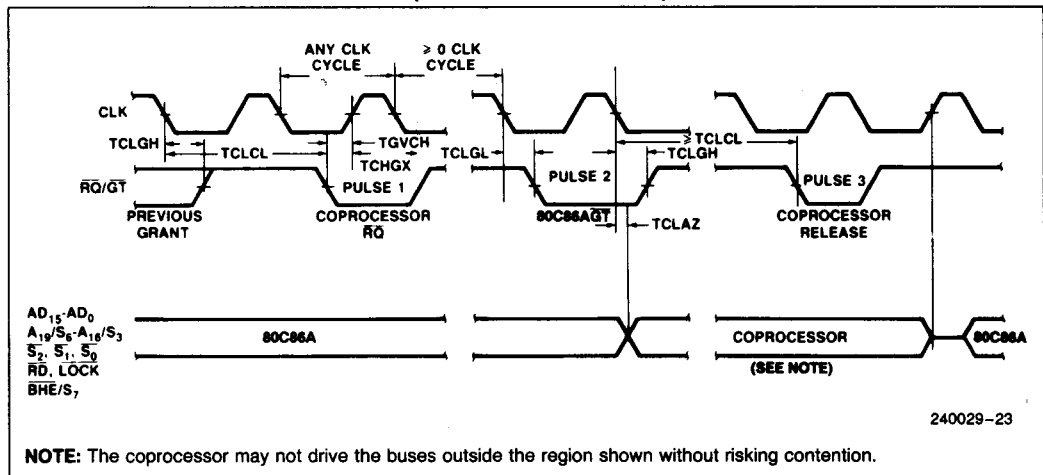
ANY CLK CYCLE

≥ 0 CLK CYCLE

CLK

TCLGH

TCLCL

TGVCH

TCHGX

TCLGL

≥ TCLCL

TCLGH

$\overline{RQ}/\overline{GT}$

PULSE 1

PULSE 2

PULSE 3

PREVIOUS GRANT

COPROCESSOR $\overline{RQ}$

80C86A$\overline{GT}$

TCLAZ

COPROCESSOR RELEASE

$AD_{15}$-$AD_0$
$A_{19}/S_6$-$A_{16}/S_3$
$\overline{S_2}$, $\overline{S_1}$, $\overline{S_0}$
$\overline{RD}$, $\overline{LOCK}$
$\overline{BHE}/S_7$

80C86A

COPROCESSOR

(SEE NOTE)

80C86A

240029-23

NOTE: The coprocessor may not drive the buses outside the region shown without risking contention.